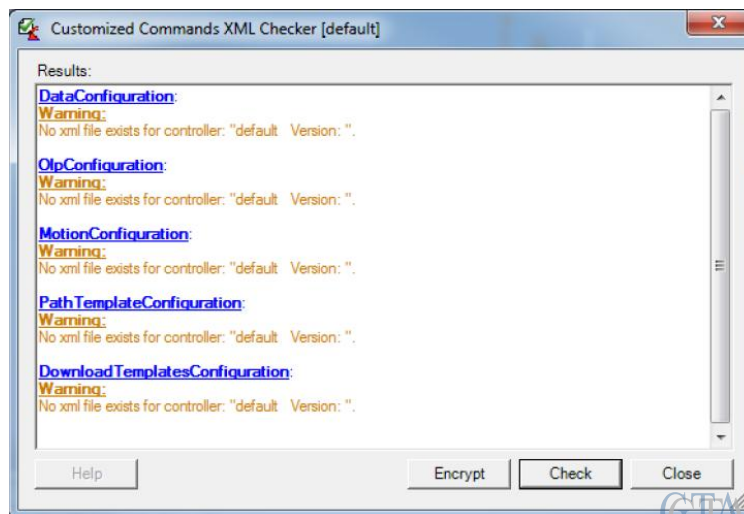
Customized Commands XML Checker [default]

Results:

DataConfiguration:
Warning:
No xml file exists for controller: "default Version: ".

OlpConfiguration:
Warning:
No xml file exists for controller: "default Version: ".

MotionConfiguration:
Warning:
No xml file exists for controller: "default Version: ".

PathTemplateConfiguration:
Warning:
No xml file exists for controller: "default Version: ".

DownloadTemplatesConfiguration:
Warning:
No xml file exists for controller: "default Version: ".

Help

Encrypt

Check

Close

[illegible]